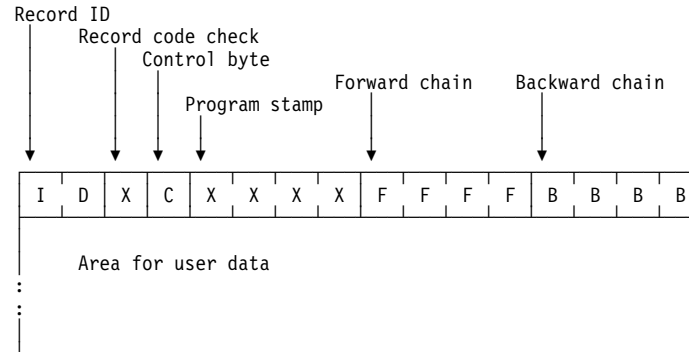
Record ID
Record code check
Control byte
Program stamp
Forward chain
Backward chain

| I | D | X | C | X | X | X | X | F | F | F | F | B | B | B | B |
|---|---|---|---|---|---|---|---|---|---|---|---|---|---|---|---|

Area for user data
:
: